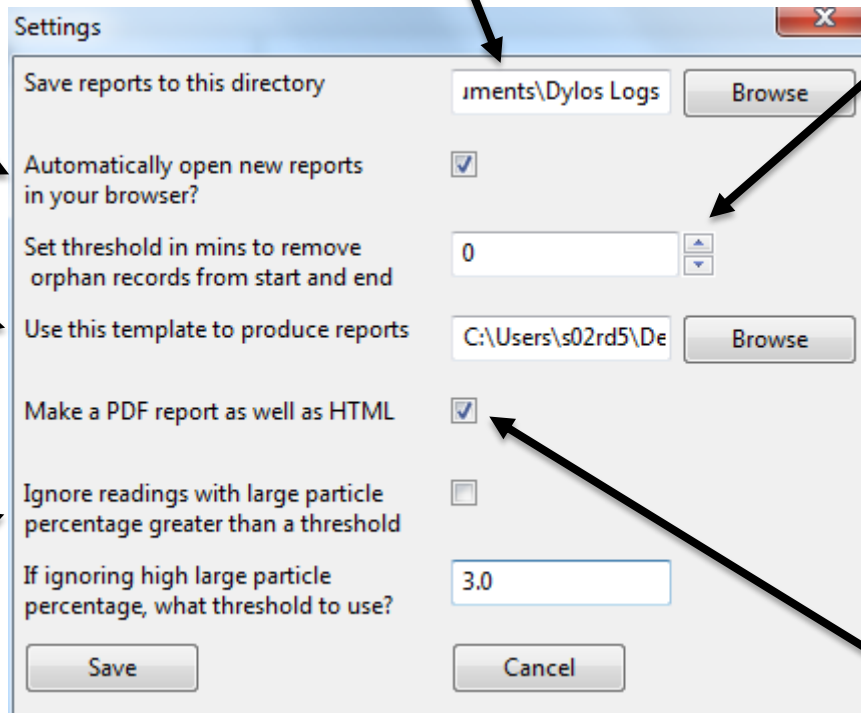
Settings

Save reports to this directory

ıments\Dylos Logs

Browse

Automatically open new reports in your browser?

Set threshold in mins to remove orphan records from start and end

0

Use this template to produce reports

C:\Users\s02rd5\De

Browse

Make a PDF report as well as HTML

Ignore readings with large particle percentage greater than a threshold

If ignoring high large particle percentage, what threshold to use?

3.0

Save

Cancel